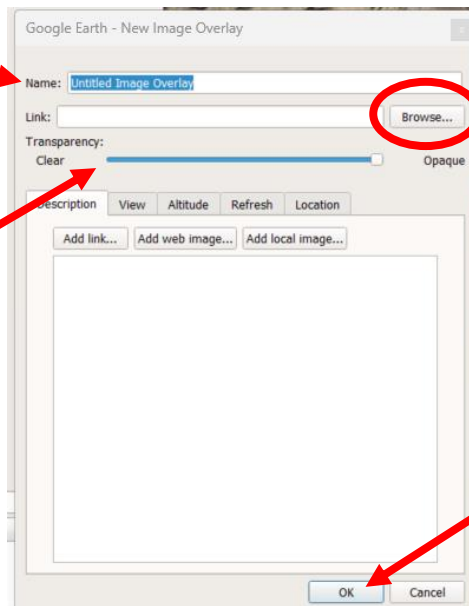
Google Earth - New Image Overlay

Name: Untitled Image Overlay

Link: Browse...

Transparency:

Clear Opaque

Description View Altitude Refresh Location

Add link... Add web image... Add local image...

OK Cancel